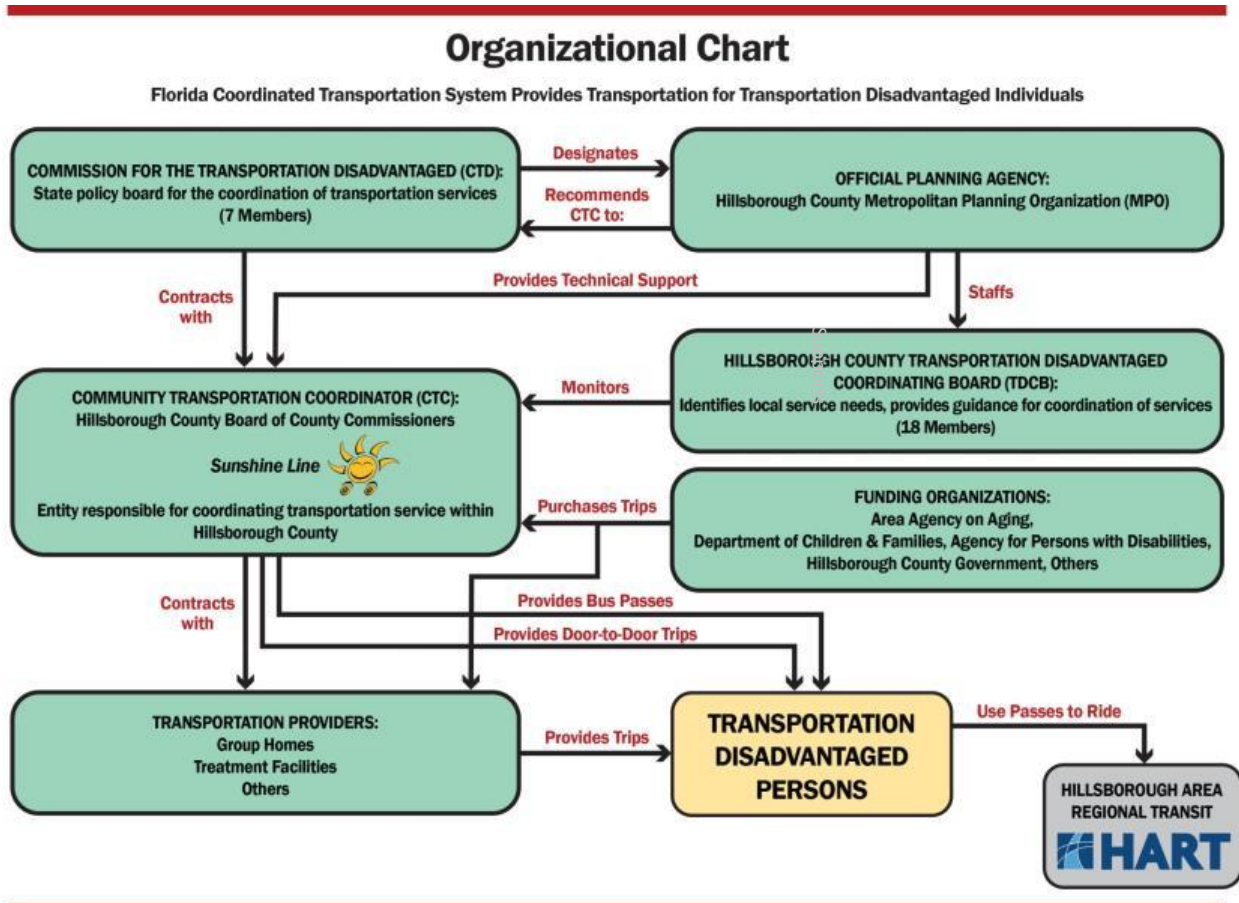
Organizational Chart

Florida Coordinated Transportation System Provides Transportation for Transportation Disadvantaged Individuals

COMMISSION FOR THE TRANSPORTATION DISADVANTAGED (CTD):
State policy board for the coordination of transportation services
(7 Members)

Designates

Recommends CTC to:

OFFICIAL PLANNING AGENCY:
Hillsborough County Metropolitan Planning Organization (MPO)

Contracts with

Provides Technical Support

Staffs

HILLSBOROUGH COUNTY TRANSPORTATION DISADVANTAGED COORDINATING BOARD (TDCB):
Identifies local service needs, provides guidance for coordination of services
(18 Members)

Monitors

COMMUNITY TRANSPORTATION COORDINATOR (CTC):
Hillsborough County Board of County Commissioners

Sunshine Line

Entity responsible for coordinating transportation service within Hillsborough County

Purchases Trips

FUNDING ORGANIZATIONS:
Area Agency on Aging,
Department of Children & Families, Agency for Persons with Disabilities,
Hillsborough County Government, Others

Contracts with

Provides Bus Passes

Provides Door-to-Door Trips

TRANSPORTATION PROVIDERS:
Group Homes
Treatment Facilities
Others

Provides Trips

TRANSPORTATION DISADVANTAGED PERSONS

Use Passes to Ride

HILLSBOROUGH AREA REGIONAL TRANSIT
HART